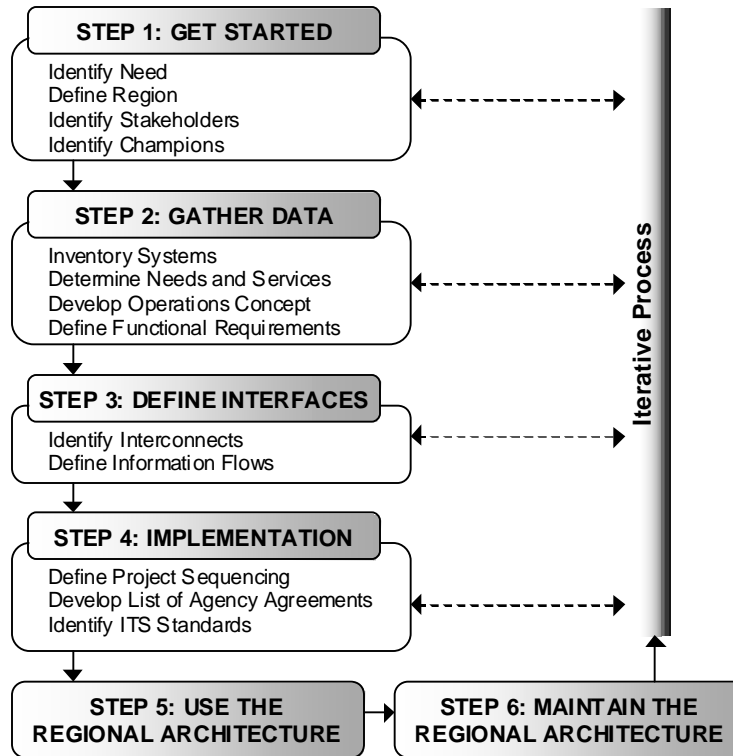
STEP 1: GET STARTED

Identify Need
Define Region
Identify Stakeholders
Identify Champions

STEP 2: GATHER DATA

Inventory Systems
Determine Needs and Services
Develop Operations Concept
Define Functional Requirements

STEP 3: DEFINE INTERFACES

Identify Interconnects
Define Information Flows

STEP 4: IMPLEMENTATION

Define Project Sequencing
Develop List of Agency Agreements
Identify ITS Standards

STEP 5: USE THE REGIONAL ARCHITECTURE

STEP 6: MAINTAIN THE REGIONAL ARCHITECTURE

Iterative Process